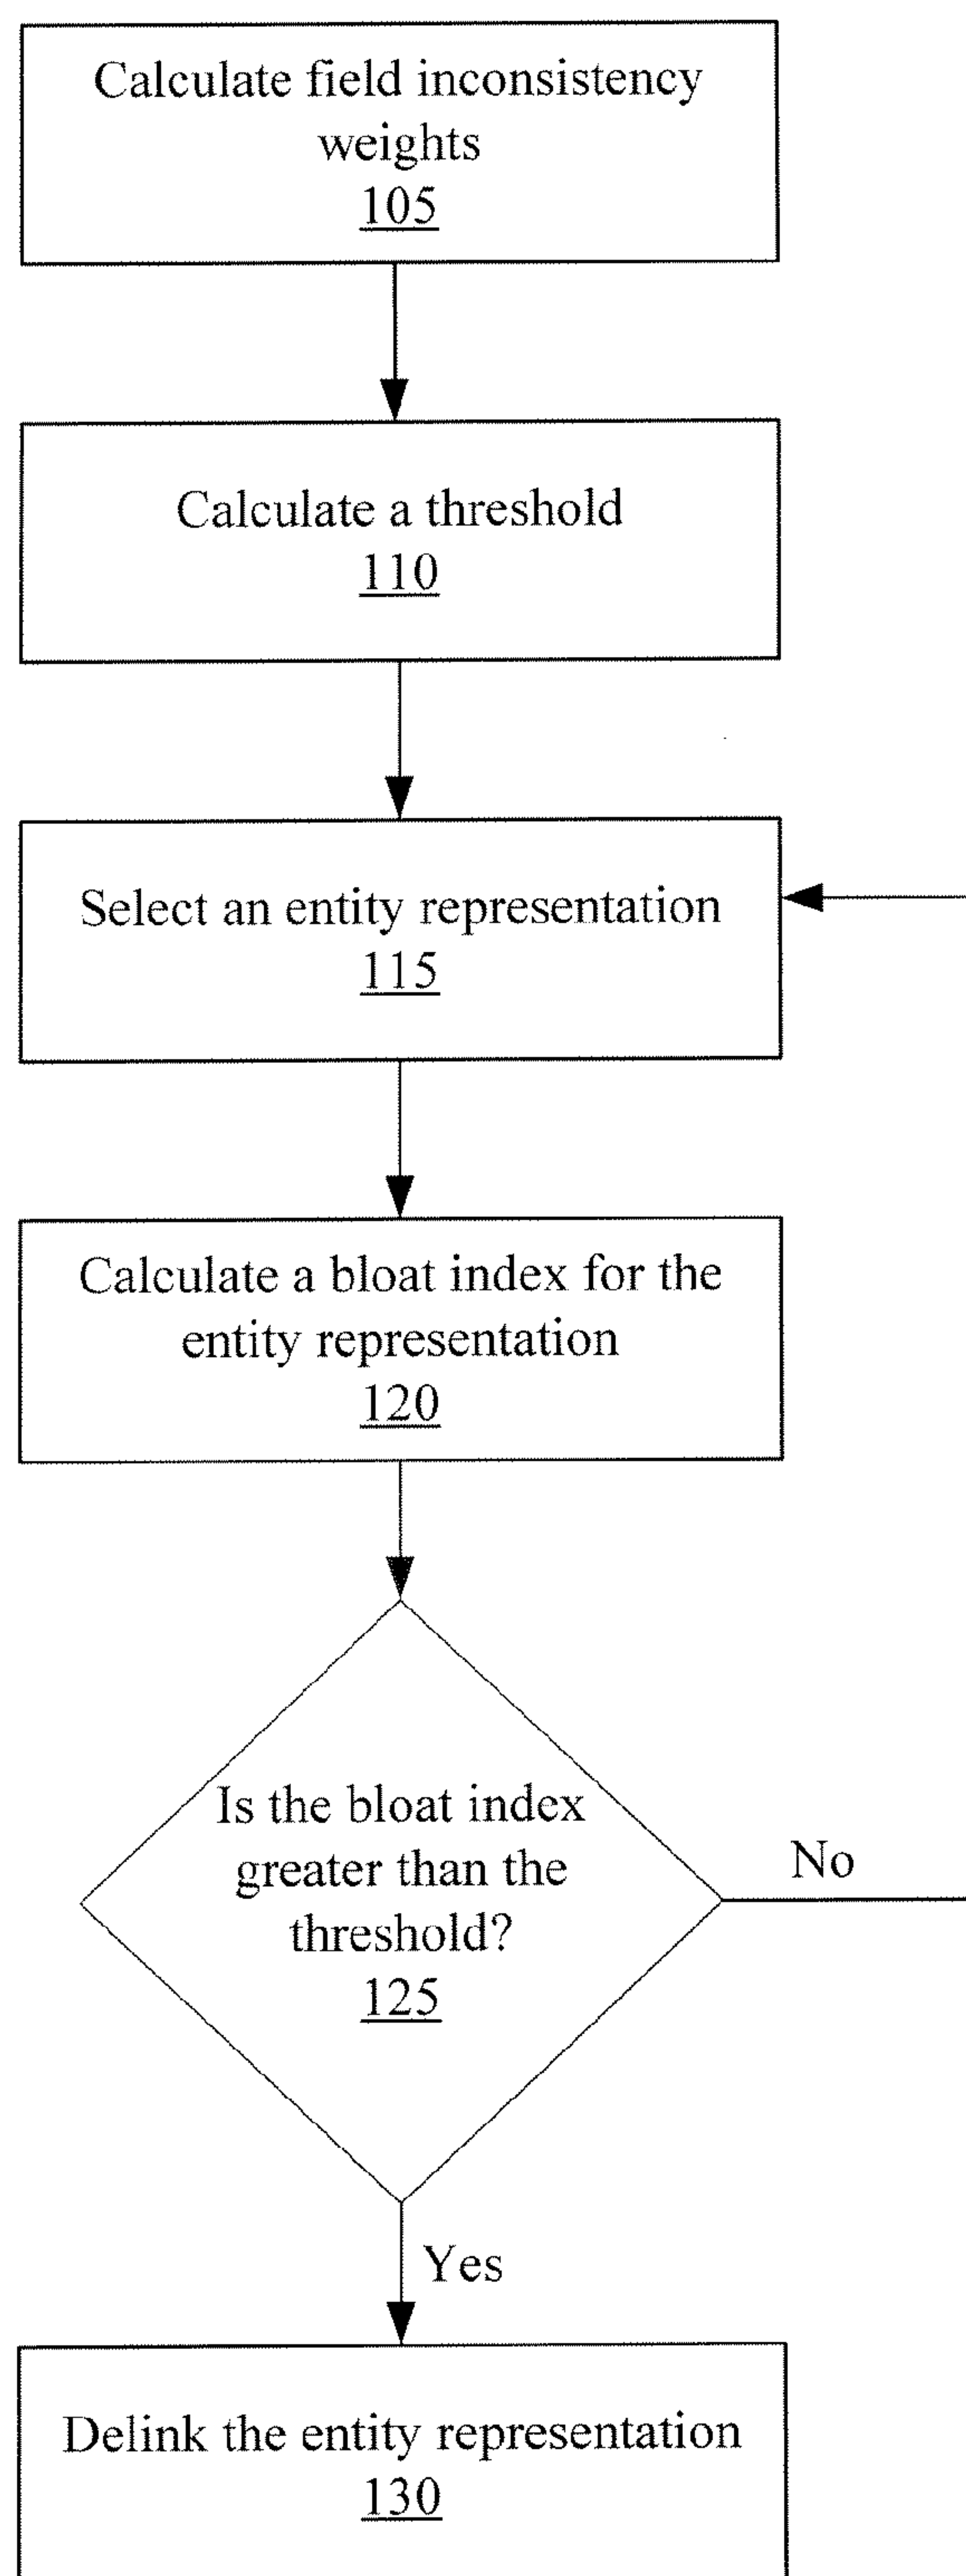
Calculate field inconsistency weights
105

Calculate a threshold
110

Select an entity representation
115

Calculate a bloat index for the entity representation
120

Is the bloat index greater than the threshold?
125

No

Yes

Delink the entity representation
130